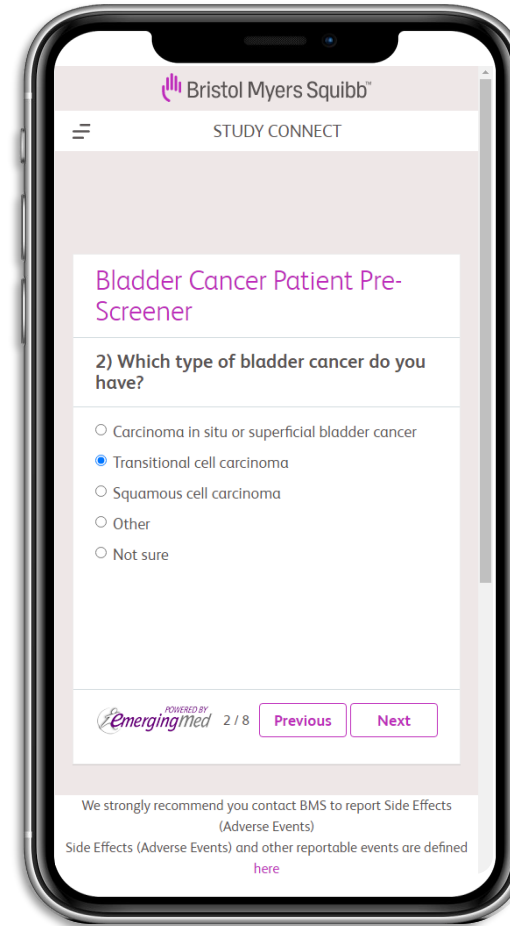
Bristol Myers Squibb™

STUDY CONNECT

Bladder Cancer Patient Pre-Screener

2) Which type of bladder cancer do you have?

Carcinoma in situ or superficial bladder cancer

Transitional cell carcinoma

Squamous cell carcinoma

Other

Not sure

POWERED BY EmergingMed 2 / 8 Previous Next

We strongly recommend you contact BMS to report Side Effects (Adverse Events)

Side Effects (Adverse Events) and other reportable events are defined here